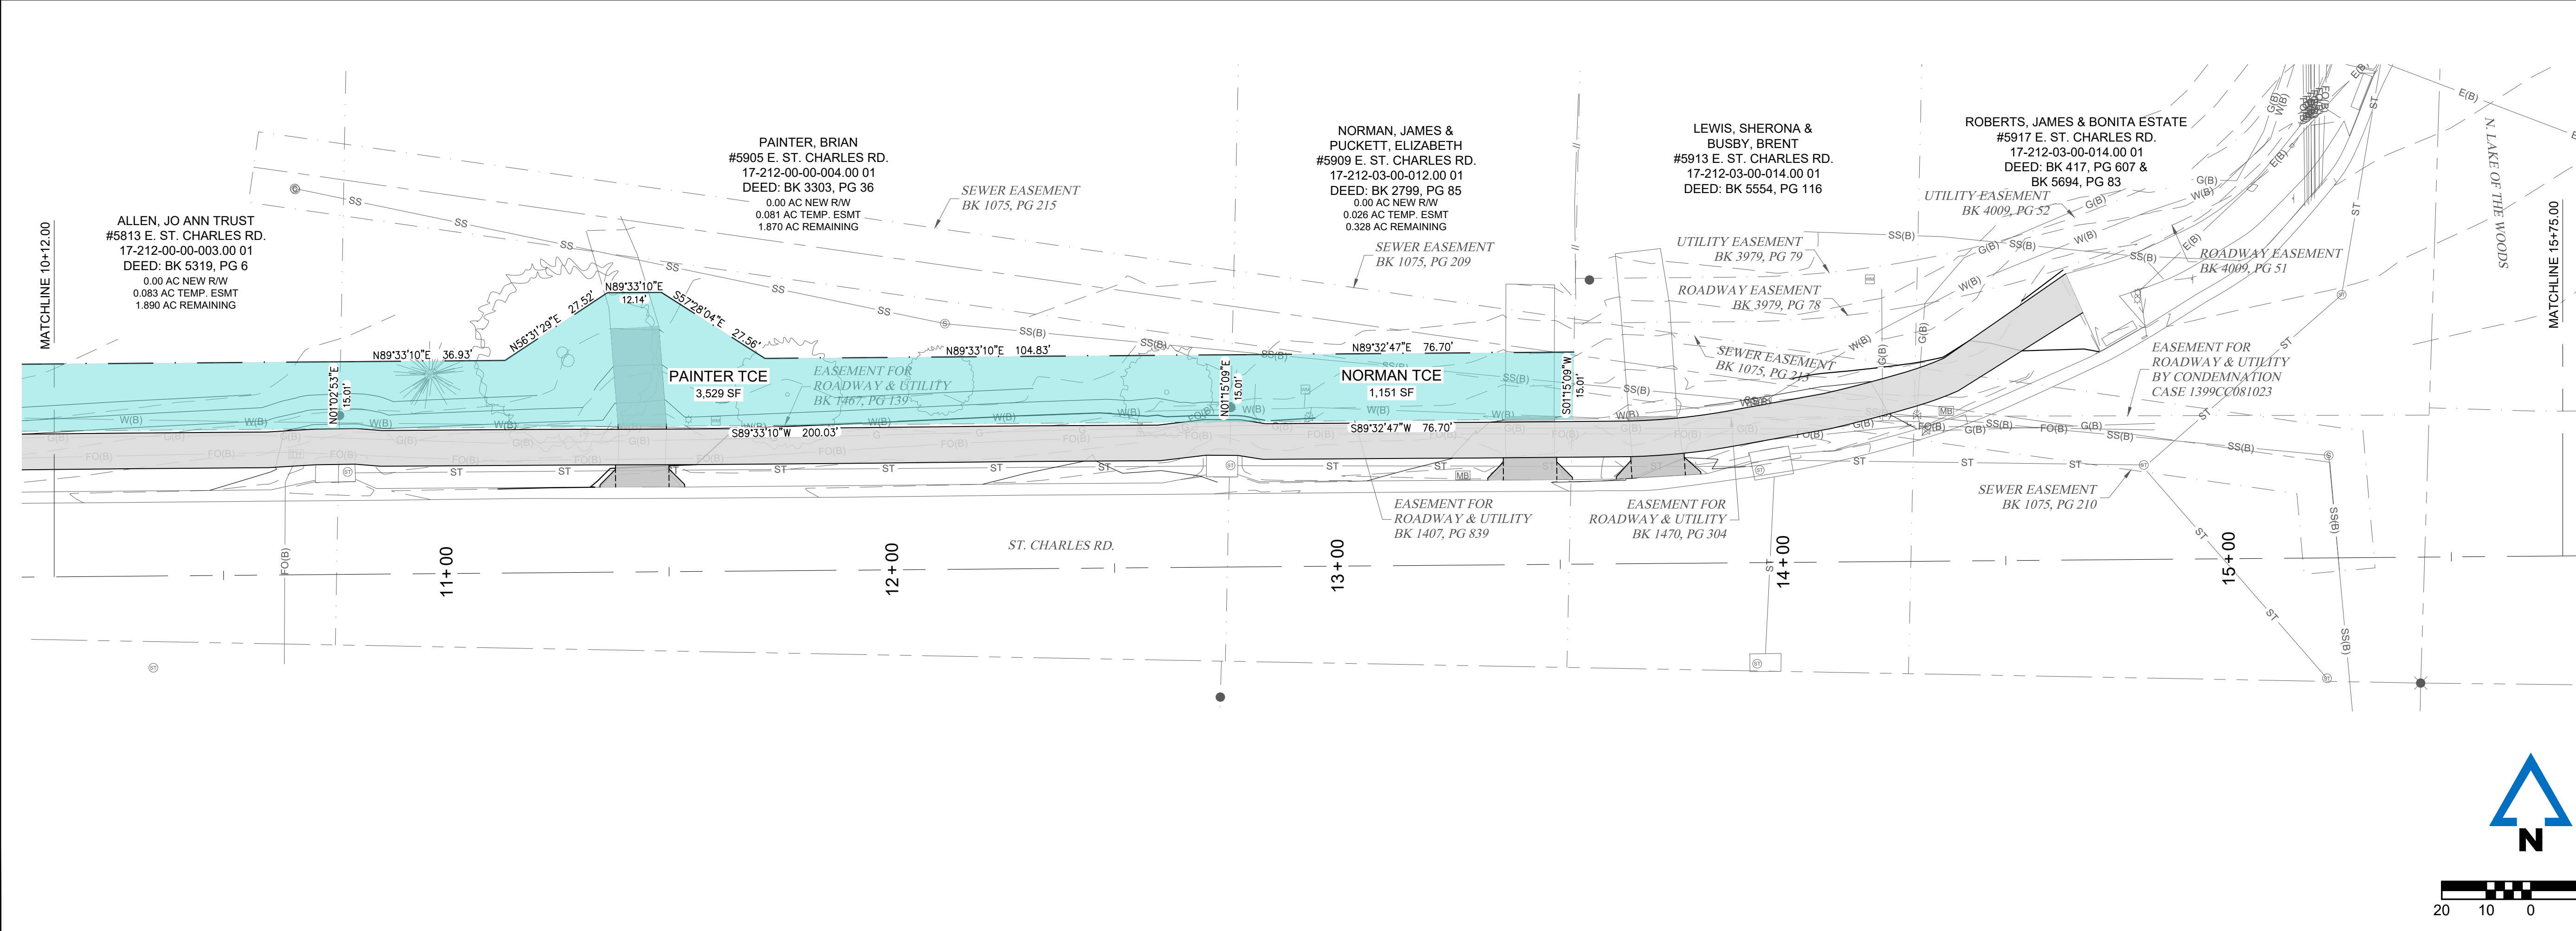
MATCHLINE 10+12.00

ALLEN, JO ANN TRUST
#5813 E. ST. CHARLES RD.
17-212-00-00-003.00 01
DEED: BK 5319, PG 6
0.00 AC NEW R/W
0.083 AC TEMP. ESMT
1.890 AC REMAINING

PAINTER, BRIAN
#5905 E. ST. CHARLES RD.
17-212-00-00-004.00 01
DEED: BK 3303, PG 36
0.00 AC NEW R/W
0.081 AC TEMP. ESMT
1.870 AC REMAINING

SEWER EASEMENT
BK 1075, PG 215

NORMAN, JAMES &
PUCKETT, ELIZABETH
#5909 E. ST. CHARLES RD.
17-212-03-00-012.00 01
DEED: BK 2799, PG 85
0.00 AC NEW R/W
0.026 AC TEMP. ESMT
0.328 AC REMAINING

SEWER EASEMENT
BK 1075, PG 209

LEWIS, SHERONA &
BUSBY, BRENT
#5913 E. ST. CHARLES RD.
17-212-03-00-014.00 01
DEED: BK 5554, PG 116

ROBERTS, JAMES & BONITA ESTATE
#5917 E. ST. CHARLES RD.
17-212-03-00-014.00 01
DEED: BK 417, PG 607 &
BK 5694, PG 83

UTILITY EASEMENT
BK 4009, PG 52

UTILITY EASEMENT
BK 3979, PG 79

ROADWAY EASEMENT
BK 3979, PG 78

ROADWAY EASEMENT
BK 4009, PG 51

N. LAKE OF THE WOODS

MATCHLINE 15+75.00

SEWER EASEMENT
BK 1075, PG 213

EASEMENT FOR
ROADWAY & UTILITY
BY CONDEMNATION
CASE 1399CC081023

N56°31'29"E 27.52'
N89°33'10"E 12.14'
S57°28'04"E 27.56'
N89°33'10"E 36.93'
N89°33'10"E 104.83'
N89°32'47"E 76.70'
N01°02'53"E 15.01'
N01°15'09"E 15.01'
S01°15'09"W 15.01'

PAINTER TCE
3,529 SF

EASEMENT FOR
ROADWAY & UTILITY
BK 1467, PG 139

NORMAN TCE
1,151 SF

S89°33'10"W 200.03'
S89°32'47"W 76.70'

SS SS SS SS SS SS(B) SS(B) SS(B) SS(B) W(B) W(B) W(B) W(B) W(B) W(B) G(B) G(B) G(B) FO(B) FO(B) FO(B) ST ST ST ST ST ST ST ST MB E(B) G

EASEMENT FOR
ROADWAY & UTILITY
BK 1407, PG 839

EASEMENT FOR
ROADWAY & UTILITY
BK 1470, PG 304

SEWER EASEMENT
BK 1075, PG 210

ST. CHARLES RD.

11+00
12+00
13+00
14+00
15+00

N

20 10 0